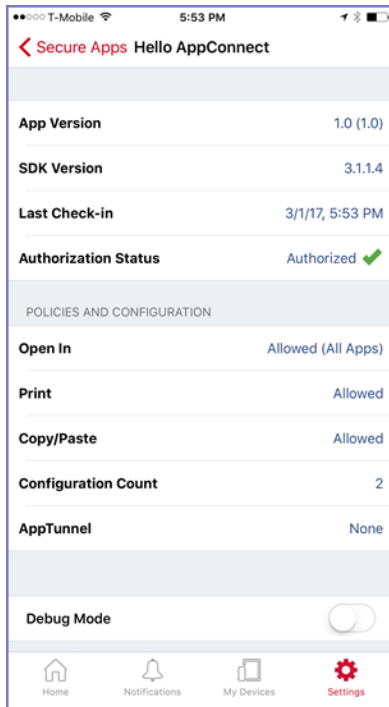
T-Mobile 5:53 PM

Secure Apps Hello AppConnect

App Version 1.0 (1.0)

SDK Version 3.1.1.4

Last Check-in 3/1/17, 5:53 PM

Authorization Status Authorized

POLICIES AND CONFIGURATION

Open In Allowed (All Apps)

Print Allowed

Copy/Paste Allowed

Configuration Count 2

AppTunnel None

Debug Mode

Home Notifications My Devices Settings